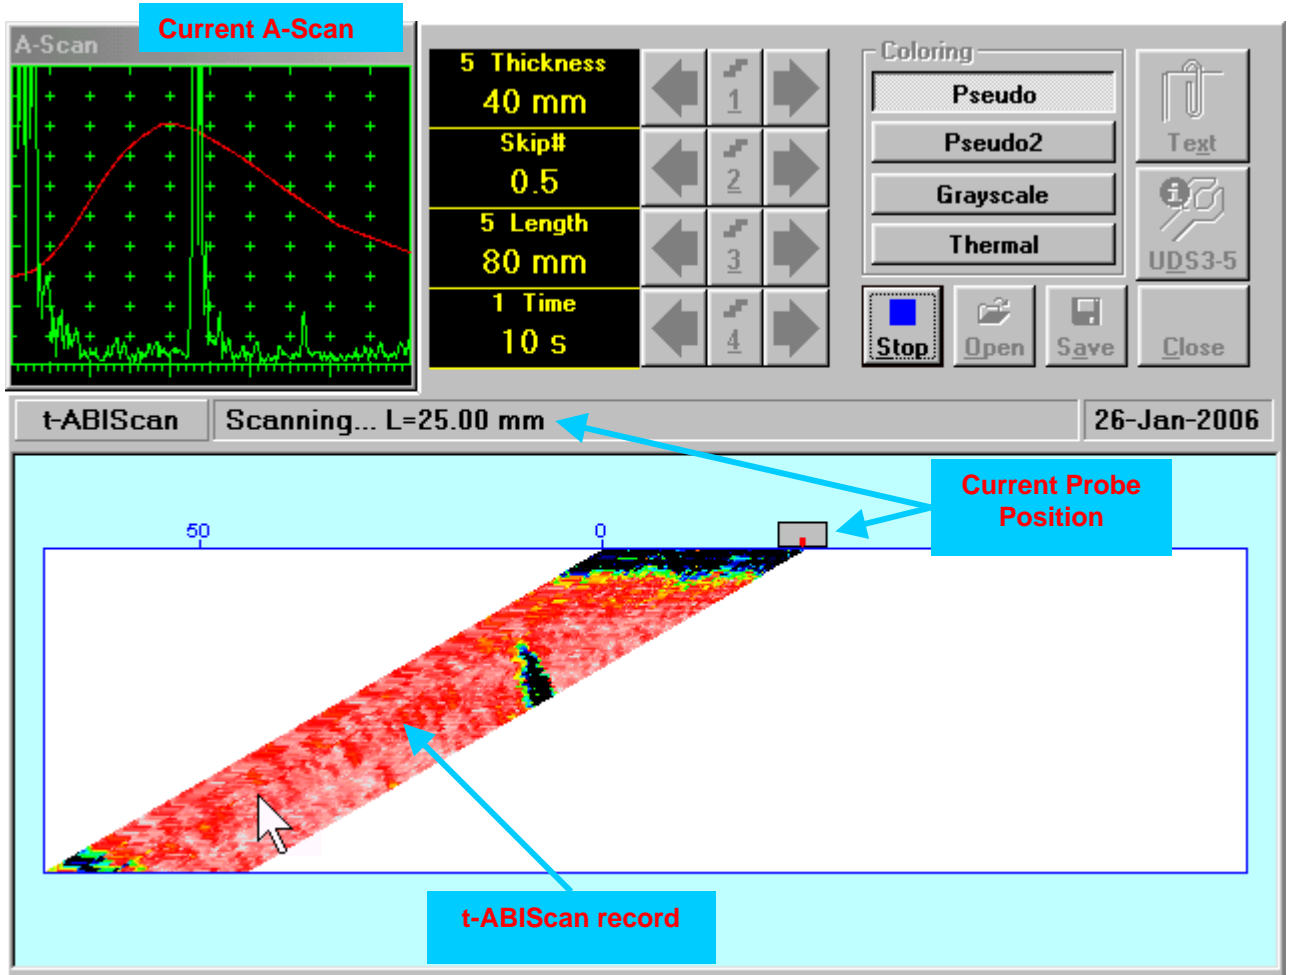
Current A-Scan

A-Scan

5 Thickness
40 mm

Skip#
0.5

5 Length
80 mm

1 Time
10 s

1
2
3
4

Coloring
Pseudo
Pseudo2
Grayscale
Thermal

Text
UDS3-5

Stop
Open
Save
Close

t-ABIScan
Scanning... L=25.00 mm
26-Jan-2006

Current Probe Position

50
0

t-ABIScan record